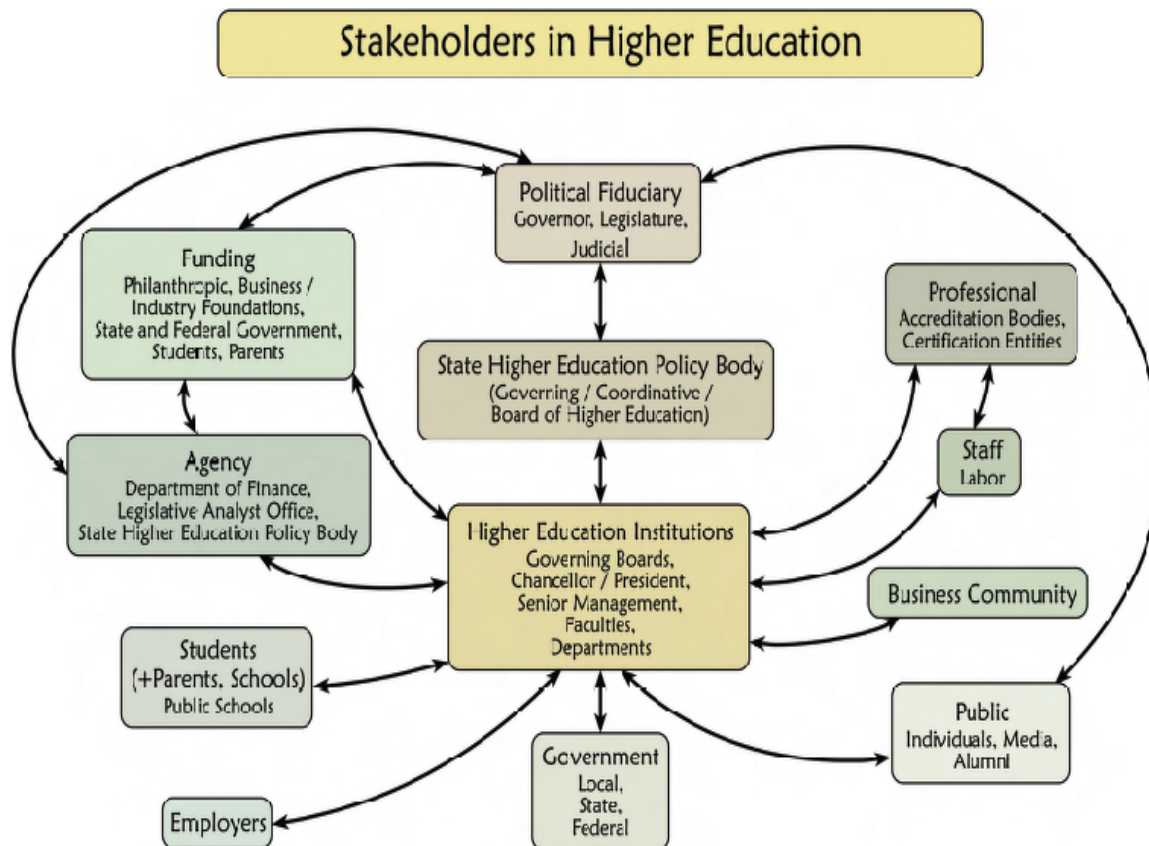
Stakeholders in Higher Education

Political Fiduciary
Governor, Legislature, Judicial

Funding
Philanthropic, Business / Industry Foundations, State and Federal Government, Students, Parents

Professional
Accreditation Bodies, Certification Entities

State Higher Education Policy Body
(Governing / Coordinative / Board of Higher Education)

Agency
Department of Finance, Legislative Analyst Office, State Higher Education Policy Body

Staff
Labor

Higher Education Institutions
Governing Boards, Chancellor / President, Senior Management, Faculties, Departments

Business Community

Students
(+Parents, Schools)
Public Schools

Public
Individuals, Media, Alumni

Government
Local, State, Federal

Employers